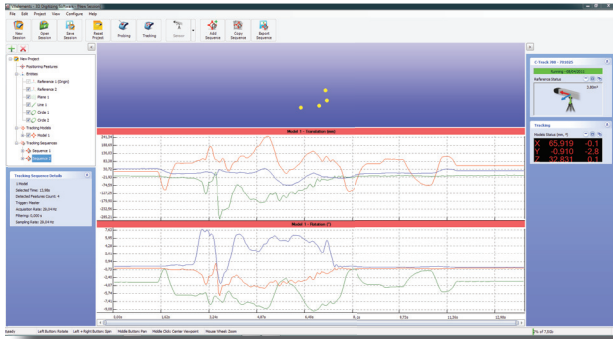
File Edit Project View Configure Help

New Session
Open Session
Save Session
Reset Project
Probing
Tracking
Sensor
Add Sequence
Copy Sequence
Export Sequence

New Project
Positioning Features
Entities
Reference 1 (Origin)
Reference 2
Plane 1
Line 1
Circle 1
Circle 2
Tracking Models
Model 1
Tracking Sequences
Sequence 1
Sequence 2

Tracking Sequence Details
1 Model
Selected Time: 12,88s
Detected Features Count: 4
Trigger: Master
Acquisition Rate: 29,04 Hz
Filtering: 0,000 s
Sampling Rate: 29,04 Hz

Model 1 - Translation (mm)

Model 1 - Rotation (°)

C-Track 780 -
Running
Reference Status

Tracking
Models Status (mm, °)
X 65.919 -0.1
Y -0.910 -2.8
Z 32.831 0.1

Left Button: Rotate Left + Right Button: Spin Middle Button: Pan Middle Click: Center Viewpoint Mouse Wheel: Zoom